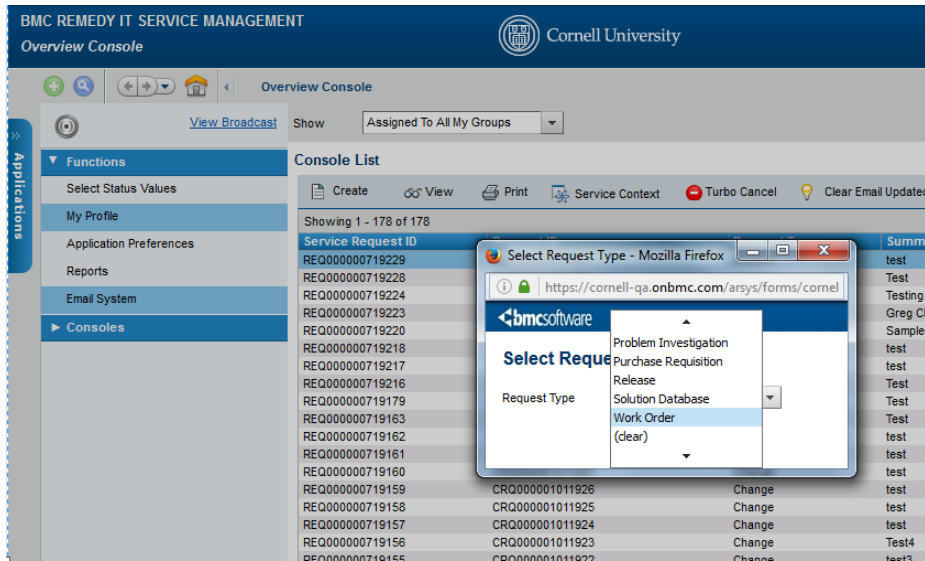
BMC REMEDY IT SERVICE MANAGEMENT
Overview Console

Cornell University

Overview Console

Applications

View Broadcast

Show Assigned To All My Groups

▼ Functions
Select Status Values
My Profile
Application Preferences
Reports
Email System
► Consoles

Console List

Create View Print Service Context Turbo Cancel Clear Email Updated

Showing 1 - 178 of 178

| Service Request ID | | | Summ |
|---|---|---|---|
| REQ000000719229 | | | test |
| REQ000000719228 | | | Test |
| REQ000000719224 | | | Testing |
| REQ000000719223 | | | Greg C |
| REQ000000719220 | | | Sample |
| REQ000000719218 | | | test |
| REQ000000719217 | | | test |
| REQ000000719216 | | | Test |
| REQ000000719179 | | | Test |
| REQ000000719163 | | | Test |
| REQ000000719162 | | | test |
| REQ000000719161 | | | test |
| REQ000000719160 | | | test |
| REQ000000719159 | CRQ000001011926 | Change | test |
| REQ000000719158 | CRQ000001011925 | Change | test |
| REQ000000719157 | CRQ000001011924 | Change | test |
| REQ000000719156 | CRQ000001011923 | Change | Test4 |
| REQ000000719155 | CRQ000001011922 | Change | test3 |

Select Request Type - Mozilla Firefox

https://cornell-qa.onbmc.com/arsys/forms/cornel

bmcsoftware

Select Reque

Request Type

Problem Investigation
Purchase Requisition
Release
Solution Database
Work Order
(clear)